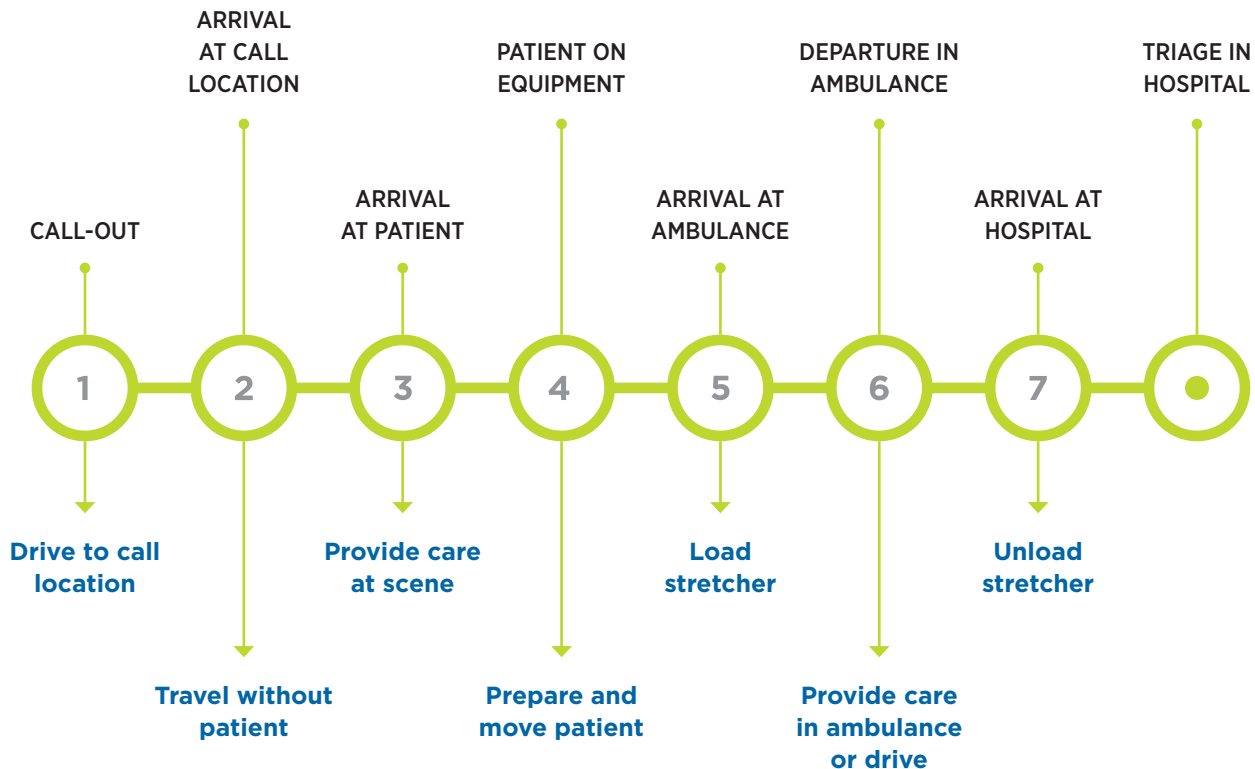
ARRIVAL AT CALL LOCATION

PATIENT ON EQUIPMENT

DEPARTURE IN AMBULANCE

TRIAGE IN HOSPITAL

CALL-OUT

ARRIVAL AT PATIENT

ARRIVAL AT AMBULANCE

ARRIVAL AT HOSPITAL

1

2

3

4

5

6

7

Drive to call location

Provide care at scene

Load stretcher

Unload stretcher

Travel without patient

Prepare and move patient

Provide care in ambulance or drive